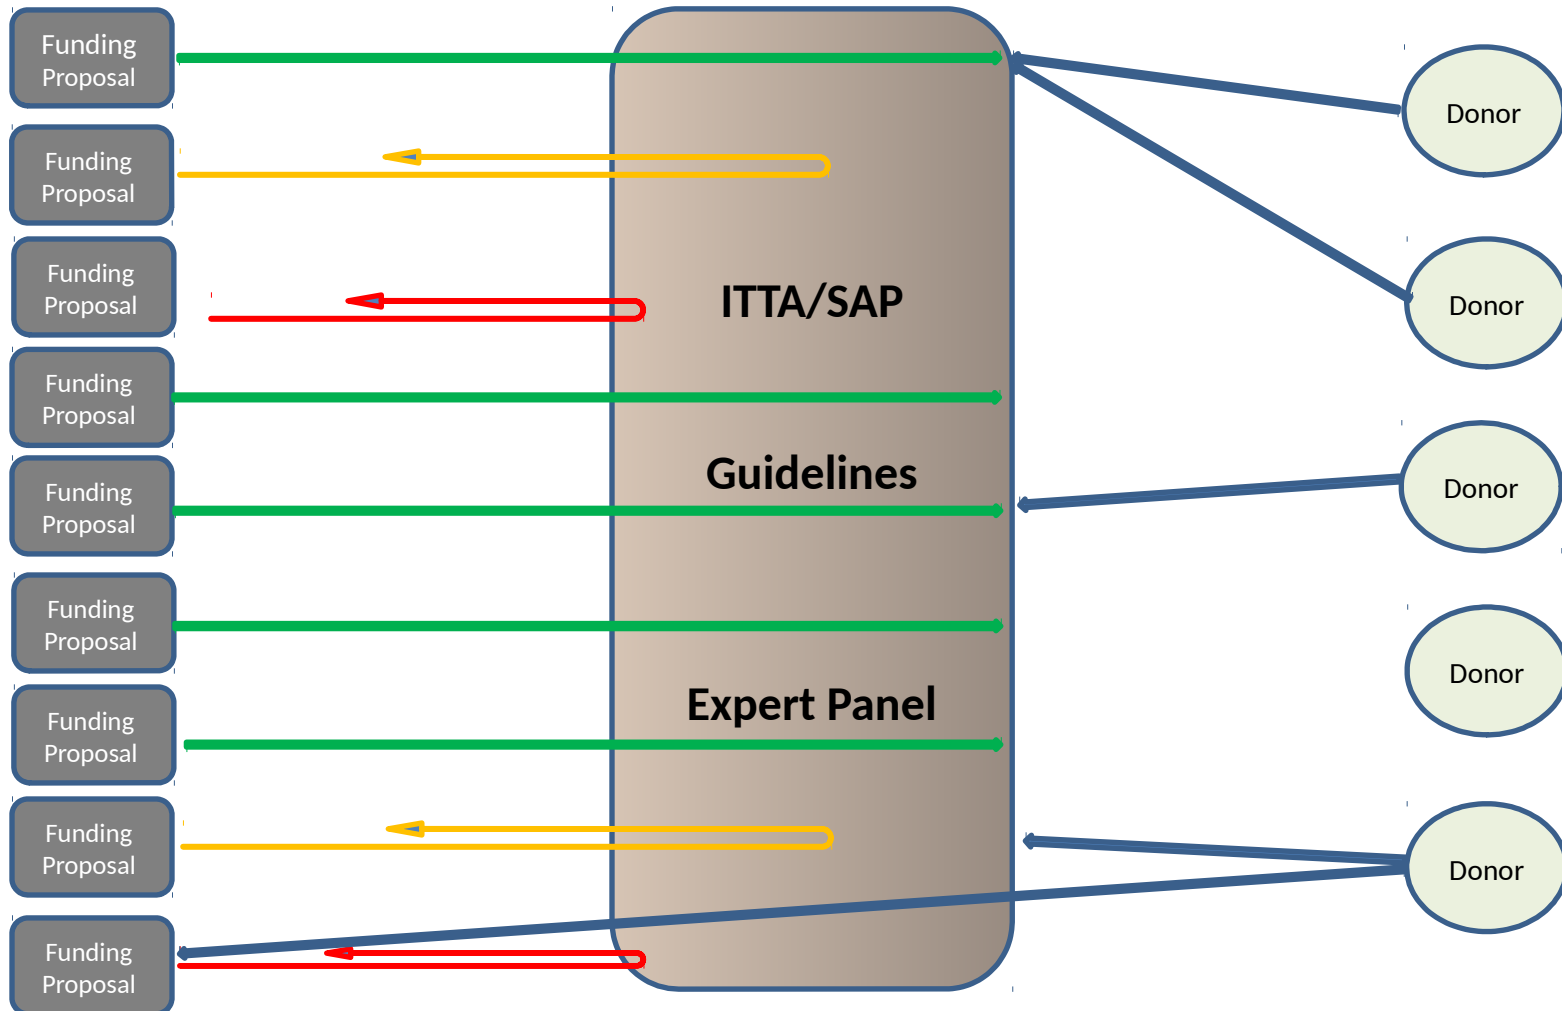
Funding Proposal

Funding Proposal

Funding Proposal

Funding Proposal

Funding Proposal

Funding Proposal

Funding Proposal

Funding Proposal

Funding Proposal

ITTA/SAP

Guidelines

Expert Panel

Donor

Donor

Donor

Donor

Donor